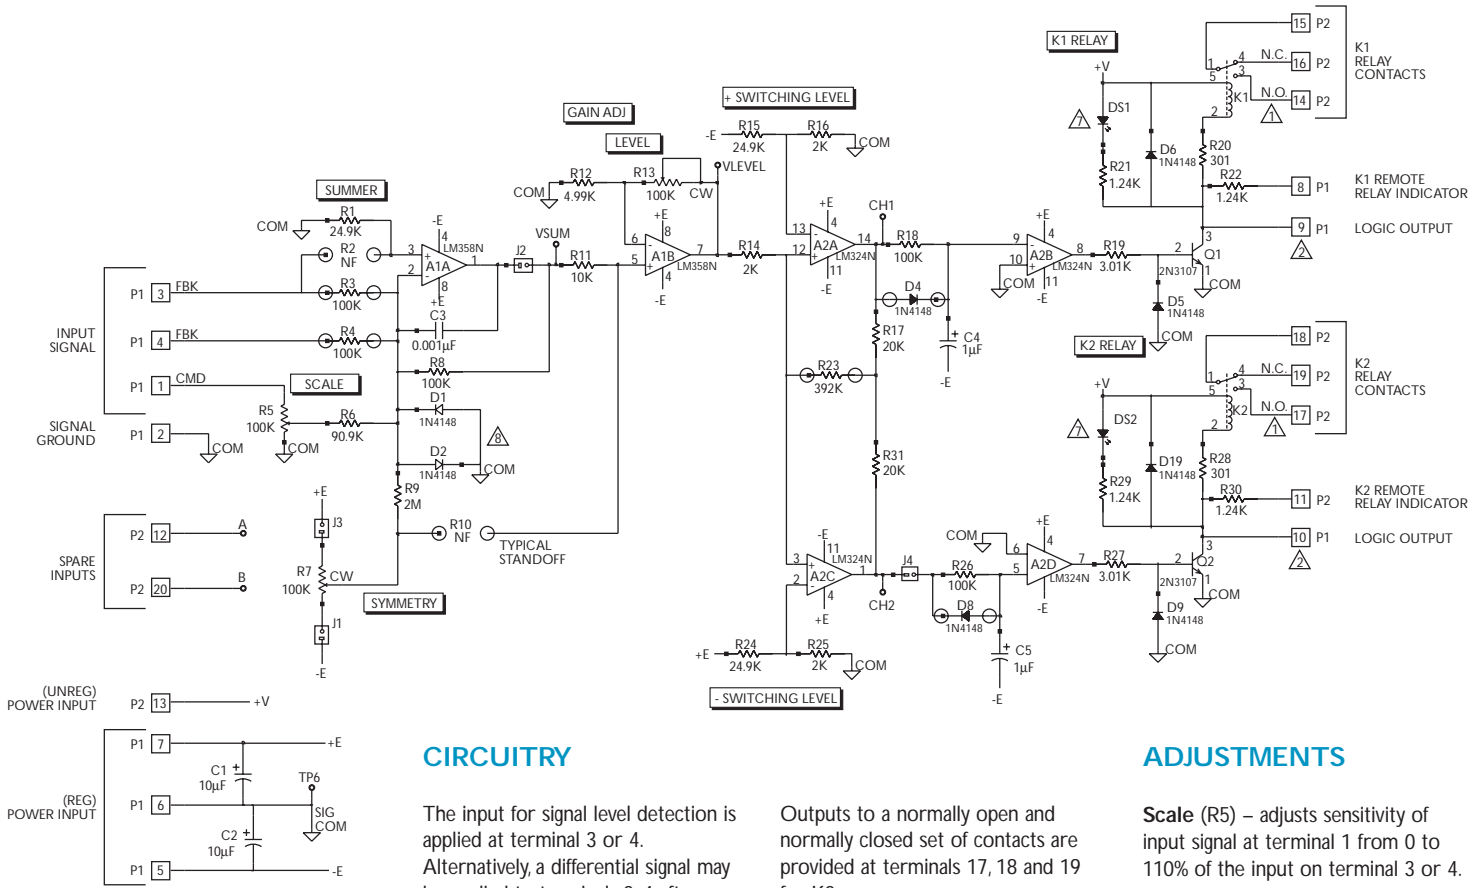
K1 RELAY
15 P2
16 P2
14 P2
K1 RELAY CONTACTS
N.C.
N.O.
+V
DS1
D6 1N4148
K1
R20 301
R21 1.24K
R22 1.24K
8 P1
K1 REMOTE RELAY INDICATOR
9 P1
LOGIC OUTPUT
Q1
2N3107
COM
D5 1N4148
COM
K2 RELAY
18 P2
19 P2
17 P2
K2 RELAY CONTACTS
N.C.
N.O.
DS2
D19 1N4148
K2
R28 301
R29 1.24K
R30 1.24K
11 P2
K2 REMOTE RELAY INDICATOR
10 P1
LOGIC OUTPUT
Q2
2N3107
COM
D9 1N4148
COM
+ SWITCHING LEVEL
-E R15 24.9K R16 2K COM
GAIN ADJ
LEVEL
R12 4.99K
COM
R13 100K CW
VLEVEL
SUMMER
COM R1 24.9K
R2 NF
A1A LM358N
J2
VSUM
R11 10K
A1B LM358N
R14 2K
A2A LM324N
CH1
R18 100K
A2B LM324N
R19 3.01K
COM
D4 1N4148
C4 1µF
-E
R17 20K
R23 392K
R31 20K
P1 3 FBK
R3 100K
INPUT SIGNAL
P1 4 FBK
R4 100K
C3 0.001µF
P1 1 CMD
SCALE
R8 100K
R5 100K
R6 90.9K
D1 1N4148
SIGNAL GROUND
P1 2 COM
COM
D2 1N4148
COM
R9 2M
R10 NF
TYPICAL STANDOFF
P2 12 A
SPARE INPUTS
P2 20 B
+E J3
R7 100K CW
SYMMETRY
J1
-E
A2C LM324N
CH2
J4
R26 100K
COM
A2D LM324N
R27 3.01K
D8 1N4148
C5 1µF
-E
+E R24 24.9K R25 2K COM
- SWITCHING LEVEL
(UNREG) POWER INPUT
P2 13 +V
P1 7 +E
C1 10µF
TP6
(REG) POWER INPUT
P1 6
SIG COM
C2 10µF
P1 5 -E

CIRCUITRY

The input for signal level detection is applied at terminal 3 or 4. Alternatively, a differential signal may

Outputs to a normally open and normally closed set of contacts are provided at terminals 17, 18 and 19

ADJUSTMENTS

Scale (R5) – adjusts sensitivity of input signal at terminal 1 from 0 to 110% of the input on terminal 3 or 4.